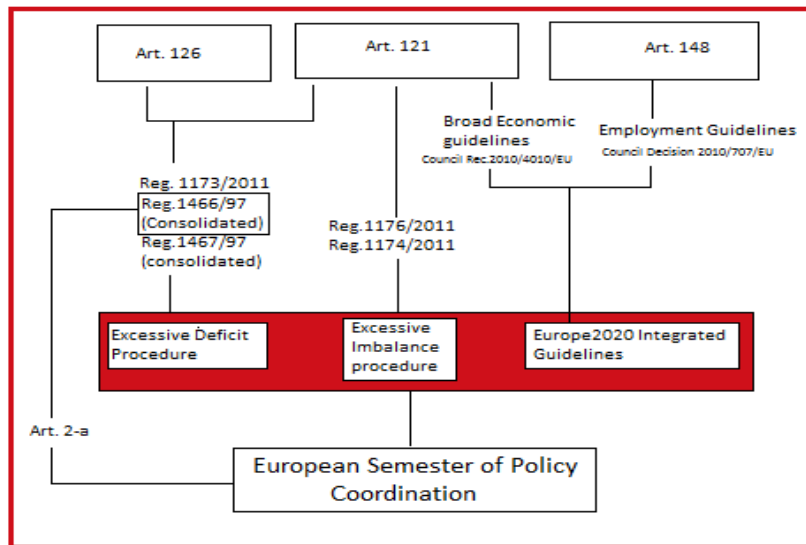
Art. 126

Art. 121

Art. 148

Broad Economic guidelines
Council Rec.2010/4010/EU

Employment Guidelines
Council Decision 2010/707/EU

Reg. 1173/2011
Reg.1466/97 (Consolidated)
Reg.1467/97 (consolidated)

Reg.1176/2011
Reg.1174/2011

Excessive Deficit Procedure

Excessive Imbalance procedure

Europe2020 Integrated Guidelines

Art. 2-a

European Semester of Policy Coordination